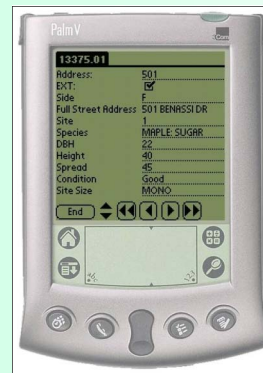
PalmV

13375.01

| | |
|---|---|
| Address: | 501 |
| EXT: | ☑ |
| Side | F |
| Full Street Address | 501 BENASSI DR |
| Site | 1 |
| Species | MAPLE: SUGAR |
| DBH | 22 |
| Height | 40 |
| Spread | 45 |
| Condition | Good |
| Site Size | MONO |

End